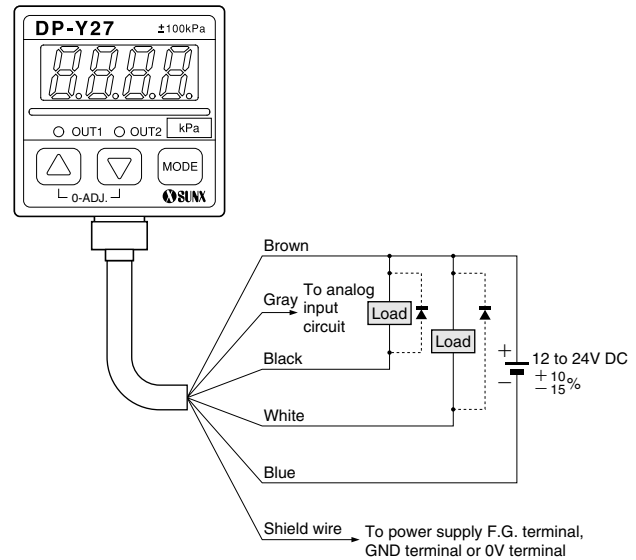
DP-Y27
±100kPa

OUT1 OUT2 kPa

MODE

0-ADJ.

SUNX

Brown

Gray To analog input circuit

Load

Load

Black

+

12 to 24V DC

$^{+10}_{-15}\%$

−

White

Blue

Shield wire To power supply F.G. terminal, GND terminal or 0V terminal